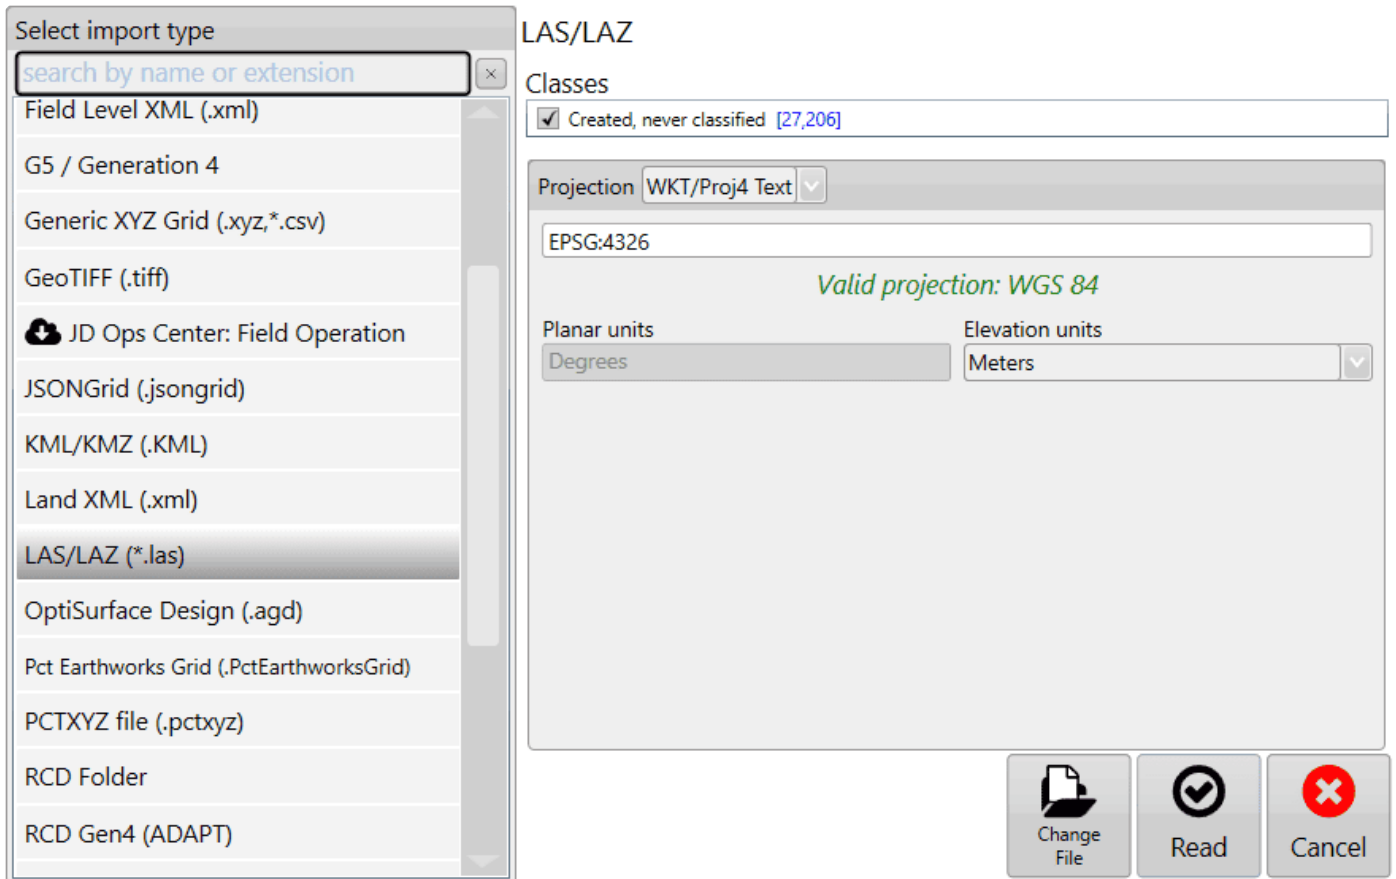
Select import type

search by name or extension

×

Field Level XML (.xml)

G5 / Generation 4

Generic XYZ Grid (.xyz,*.csv)

GeoTIFF (.tiff)

JD Ops Center: Field Operation

JSONGrid (.jsongrid)

KML/KMZ (.KML)

Land XML (.xml)

LAS/LAZ (*.las)

OptiSurface Design (.agd)

Pct Earthworks Grid (.PctEarthworksGrid)

PCTXYZ file (.pctxyz)

RCD Folder

RCD Gen4 (ADAPT)

LAS/LAZ

Classes

Created, never classified [27,206]

Projection WKT/Proj4 Text

EPSG:4326

Valid projection: WGS 84

Planar units

Degrees

Elevation units

Meters

Change File

Read

Cancel